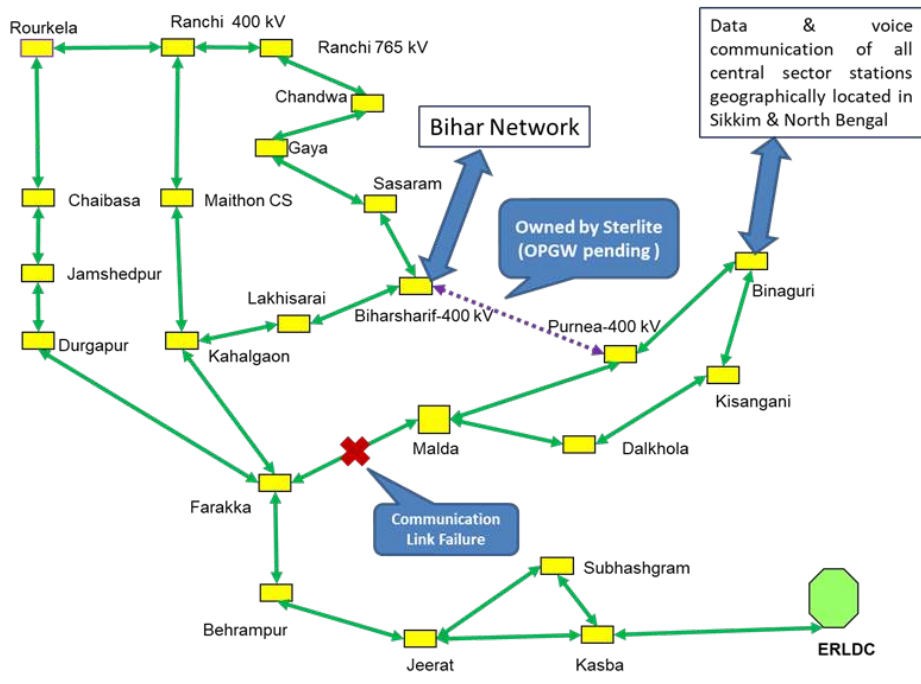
Rourkela
Ranchi 400 kV
Ranchi 765 kV
Chandwa
Gaya
Sasaram
Bihar Network
Data & voice communication of all central sector stations geographically located in Sikkim & North Bengal
Chaibasa
Maithon CS
Jamshedpur
Owned by Sterlite (OPGW pending )
Binaguri
Lakhisarai
Biharsharif-400 kV
Purnea-400 kV
Durgapur
Kahalgaon
Kisangani
Malda
Dalkhola
Farakka
Communication Link Failure
Subhashgram
Behrampur
Jeerat
Kasba
ERLDC